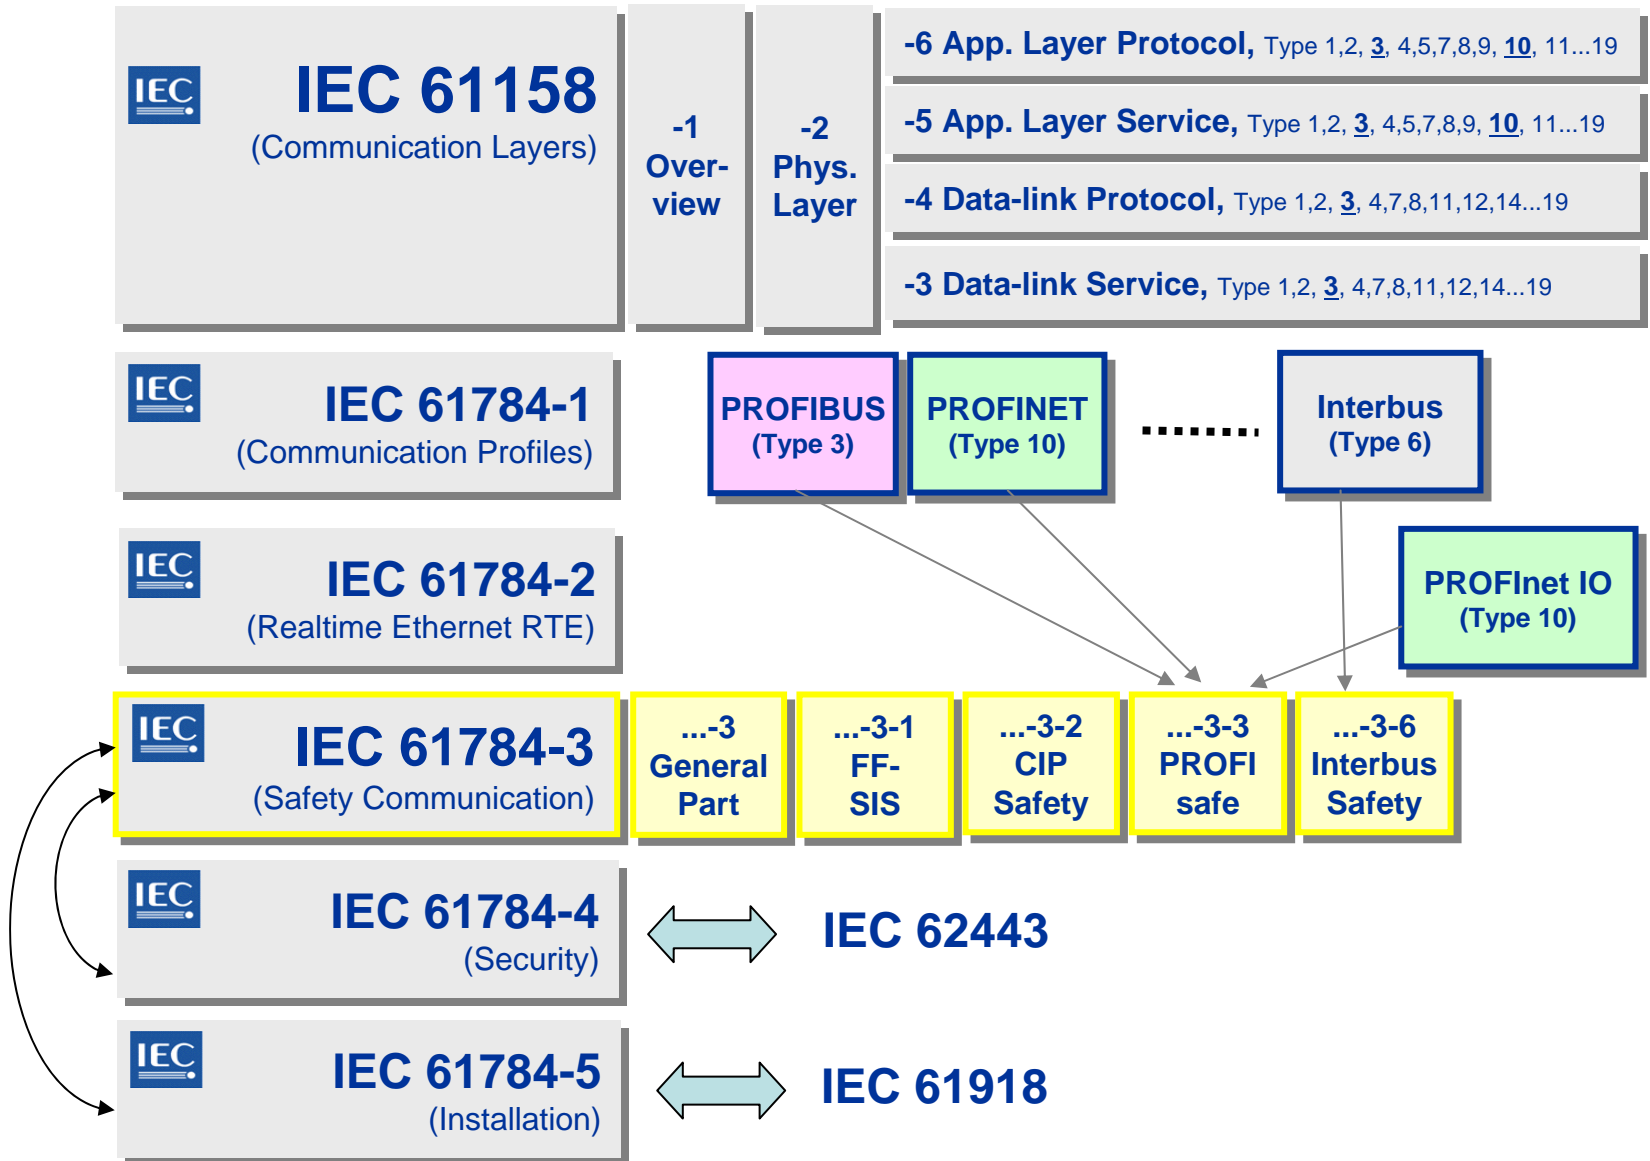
IEC

IEC 61158
(Communication Layers)

-1 Overview

-2 Phys. Layer

-6 App. Layer Protocol, Type 1,2, 3, 4,5,7,8,9, 10, 11...19

-5 App. Layer Service, Type 1,2, 3, 4,5,7,8,9, 10, 11...19

-4 Data-link Protocol, Type 1,2, 3, 4,7,8,11,12,14...19

-3 Data-link Service, Type 1,2, 3, 4,7,8,11,12,14...19

IEC

IEC 61784-1
(Communication Profiles)

PROFIBUS
(Type 3)

PROFINET
(Type 10)

........

Interbus
(Type 6)

IEC

IEC 61784-2
(Realtime Ethernet RTE)

PROFInet IO
(Type 10)

IEC

IEC 61784-3
(Safety Communication)

...-3 General Part

...-3-1 FF-SIS

...-3-2 CIP Safety

...-3-3 PROFI safe

...-3-6 Interbus Safety

IEC

IEC 61784-4
(Security)

IEC 62443

IEC

IEC 61784-5
(Installation)

IEC 61918